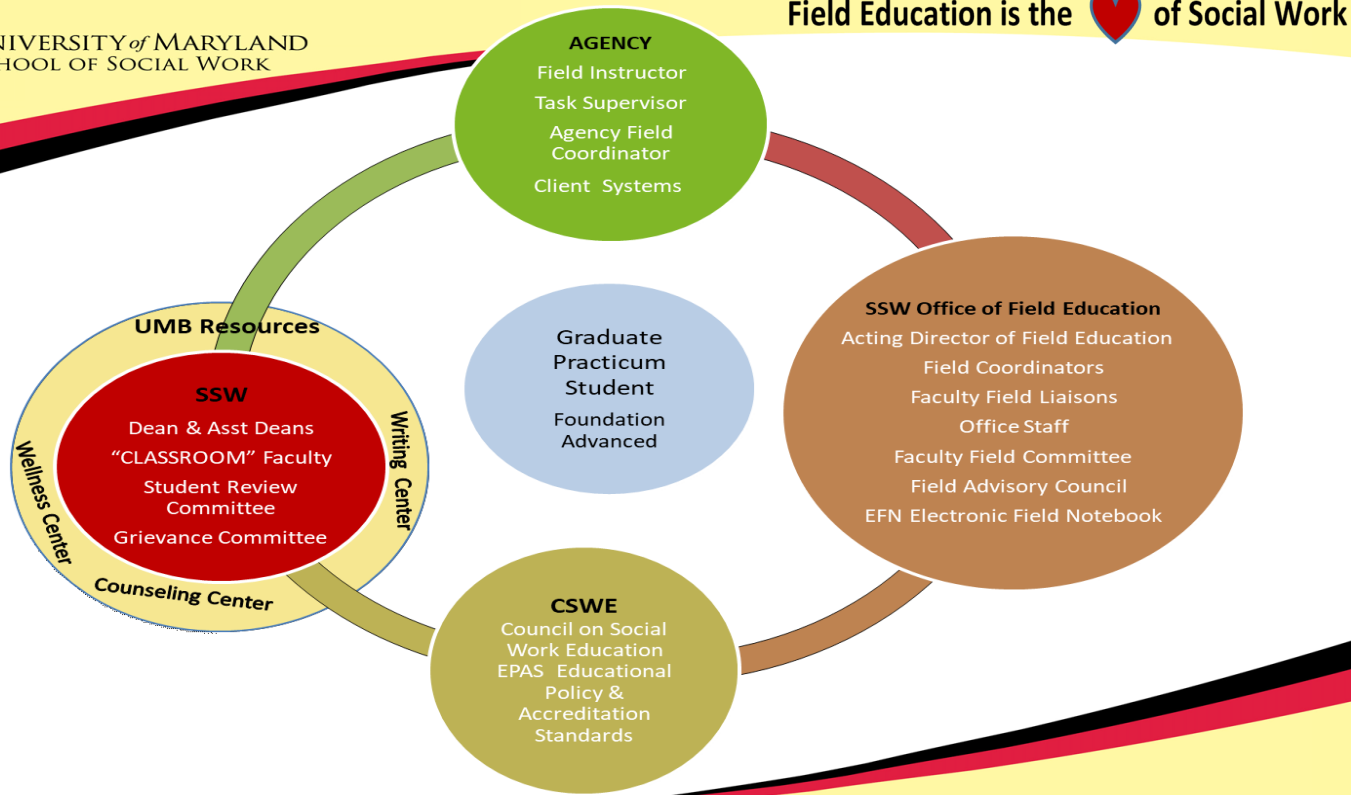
NIVERSITY of MARYLAND
HOOL OF SOCIAL WORK

Field Education is the of Social Work

AGENCY
Field Instructor
Task Supervisor
Agency Field Coordinator
Client Systems

UMB Resources

SSW
Dean & Asst Deans
"CLASSROOM" Faculty
Student Review Committee
Grievance Committee

Wellness Center
Writing Center
Counseling Center

Graduate Practicum Student
Foundation
Advanced

SSW Office of Field Education
Acting Director of Field Education
Field Coordinators
Faculty Field Liaisons
Office Staff
Faculty Field Committee
Field Advisory Council
EFN Electronic Field Notebook

CSWE
Council on Social Work Education
EPAS Educational Policy & Accreditation Standards